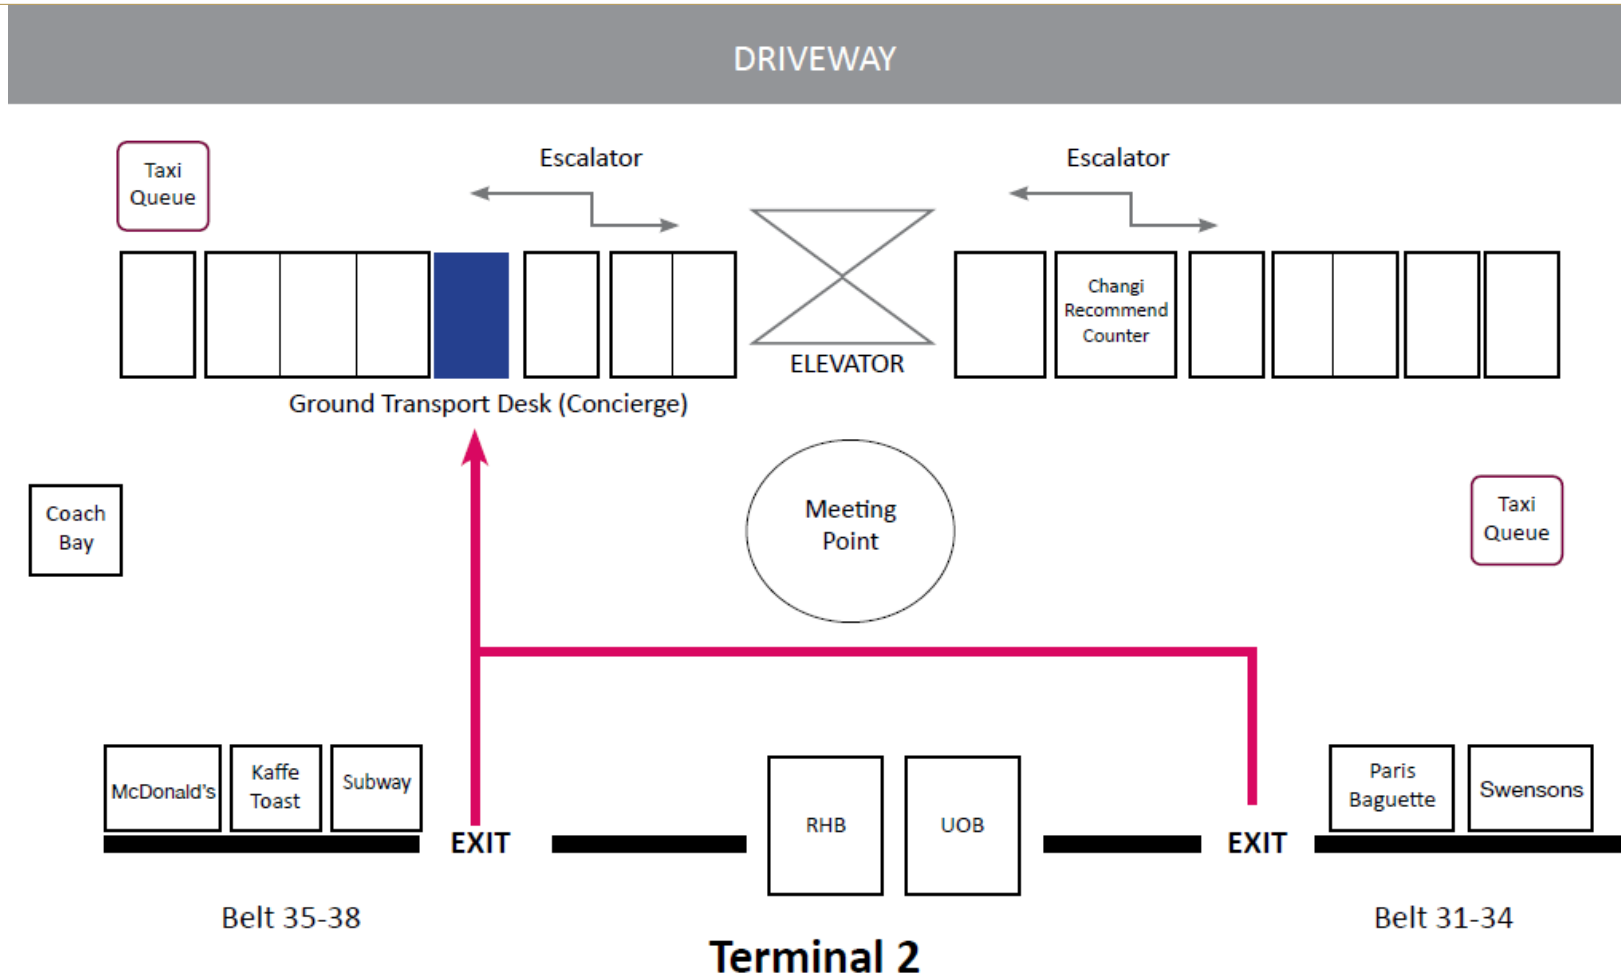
DRIVEWAY

Taxi Queue

Escalator

Escalator

Changi Recommend Counter

ELEVATOR

Ground Transport Desk (Concierge)

Coach Bay

Meeting Point

Taxi Queue

McDonald's

Kaffe Toast

Subway

EXIT

RHB

UOB

EXIT

Paris Baguette

Swensons

Belt 35-38

Belt 31-34

Terminal 2